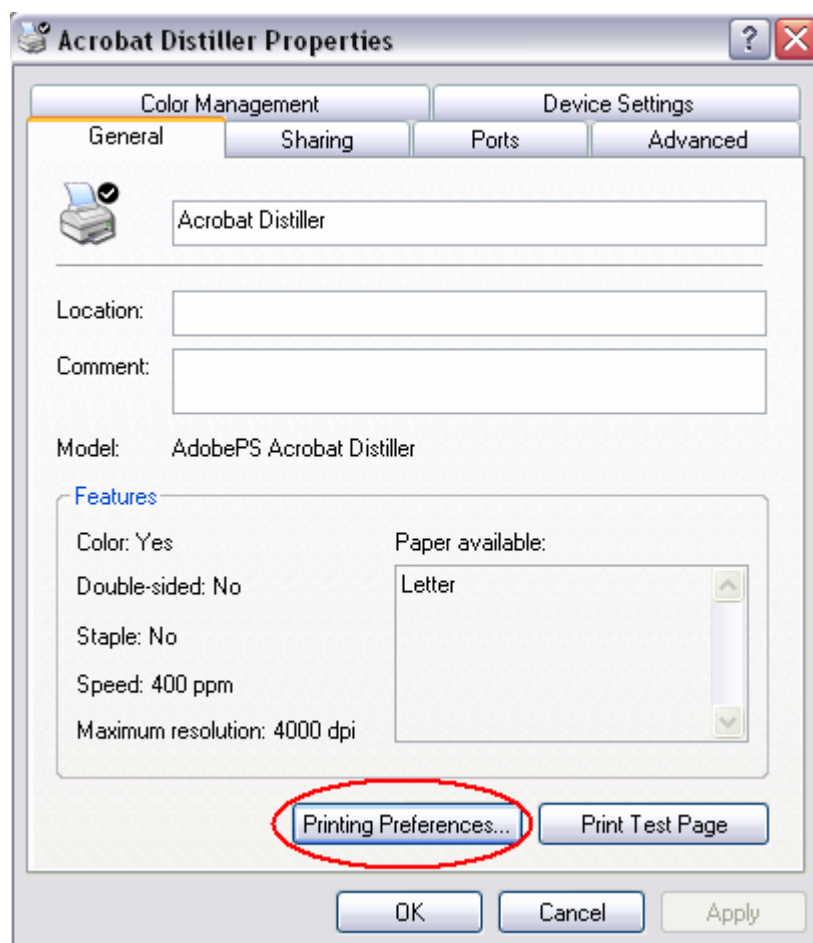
Acrobat Distiller Properties

Color Management
Device Settings
General
Sharing
Ports
Advanced

Acrobat Distiller

Location:
Comment:

Model: AdobePS Acrobat Distiller

Features
Color: Yes
Double-sided: No
Staple: No
Speed: 400 ppm
Maximum resolution: 4000 dpi

Paper available:
Letter

Printing Preferences...
Print Test Page

OK
Cancel
Apply